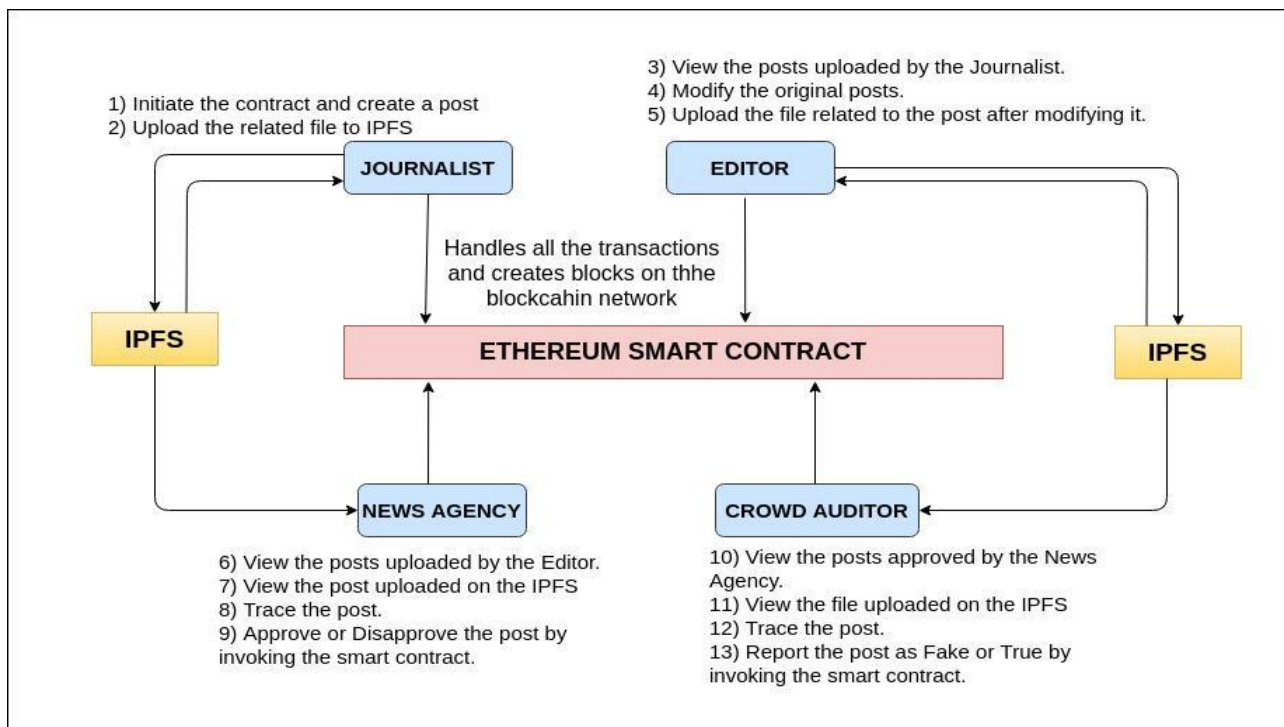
3) View the posts uploaded by the Journalist.
4) Modify the original posts.
5) Upload the file related to the post after modifying it.

1) Initiate the contract and create a post
2) Upload the related file to IPFS

JOURNALIST

EDITOR

Handles all the transactions and creates blocks on thhe blockcahin network

IPFS

ETHEREUM SMART CONTRACT

IPFS

NEWS AGENCY

CROWD AUDITOR

6) View the posts uploaded by the Editor.
7) View the post uploaded on the IPFS
8) Trace the post.
9) Approve or Disapprove the post by invoking the smart contract.

10) View the posts approved by the News Agency.
11) View the file uploaded on the IPFS
12) Trace the post.
13) Report the post as Fake or True by invoking the smart contract.